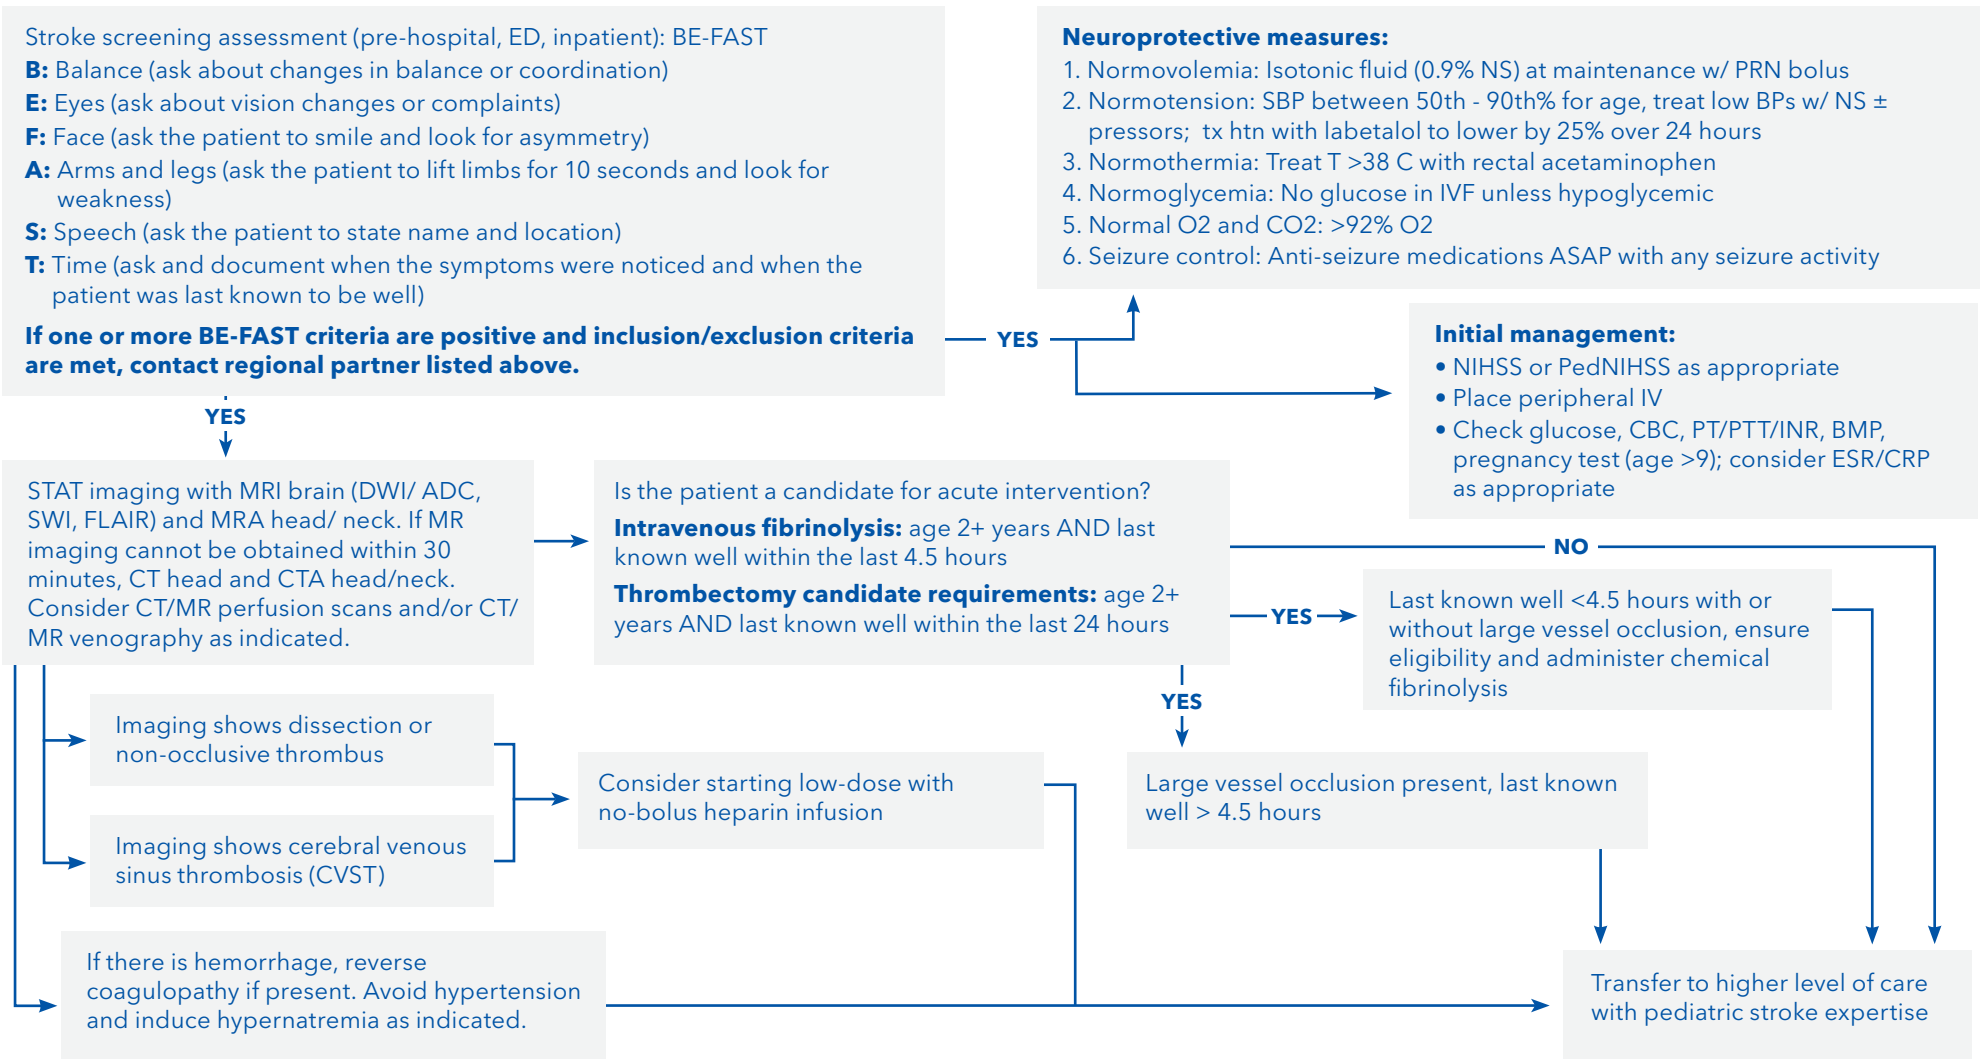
Stroke screening assessment (pre-hospital, ED, inpatient): BE-FAST
**B:** Balance (ask about changes in balance or coordination)
**E:** Eyes (ask about vision changes or complaints)
**F:** Face (ask the patient to smile and look for asymmetry)
**A:** Arms and legs (ask the patient to lift limbs for 10 seconds and look for weakness)
**S:** Speech (ask the patient to state name and location)
**T:** Time (ask and document when the symptoms were noticed and when the patient was last known to be well)

**If one or more BE-FAST criteria are positive and inclusion/exclusion criteria are met, contact regional partner listed above.**

YES

**Neuroprotective measures:**
1. Normovolemia: Isotonic fluid (0.9% NS) at maintenance w/ PRN bolus
2. Normotension: SBP between 50th - 90th% for age, treat low BPs w/ NS ± pressors; tx htn with labetalol to lower by 25% over 24 hours
3. Normothermia: Treat T >38 C with rectal acetaminophen
4. Normoglycemia: No glucose in IVF unless hypoglycemic
5. Normal O2 and CO2: >92% O2
6. Seizure control: Anti-seizure medications ASAP with any seizure activity

**Initial management:**
• NIHSS or PedNIHSS as appropriate
• Place peripheral IV
• Check glucose, CBC, PT/PTT/INR, BMP, pregnancy test (age >9); consider ESR/CRP as appropriate

YES

STAT imaging with MRI brain (DWI/ ADC, SWI, FLAIR) and MRA head/ neck. If MR imaging cannot be obtained within 30 minutes, CT head and CTA head/neck. Consider CT/MR perfusion scans and/or CT/ MR venography as indicated.

Is the patient a candidate for acute intervention?
**Intravenous fibrinolysis:** age 2+ years AND last known well within the last 4.5 hours
**Thrombectomy candidate requirements:** age 2+ years AND last known well within the last 24 hours

NO

YES

Last known well <4.5 hours with or without large vessel occlusion, ensure eligibility and administer chemical fibrinolysis

YES

Imaging shows dissection or non-occlusive thrombus

Imaging shows cerebral venous sinus thrombosis (CVST)

Consider starting low-dose with no-bolus heparin infusion

Large vessel occlusion present, last known well > 4.5 hours

If there is hemorrhage, reverse coagulopathy if present. Avoid hypertension and induce hypernatremia as indicated.

Transfer to higher level of care with pediatric stroke expertise